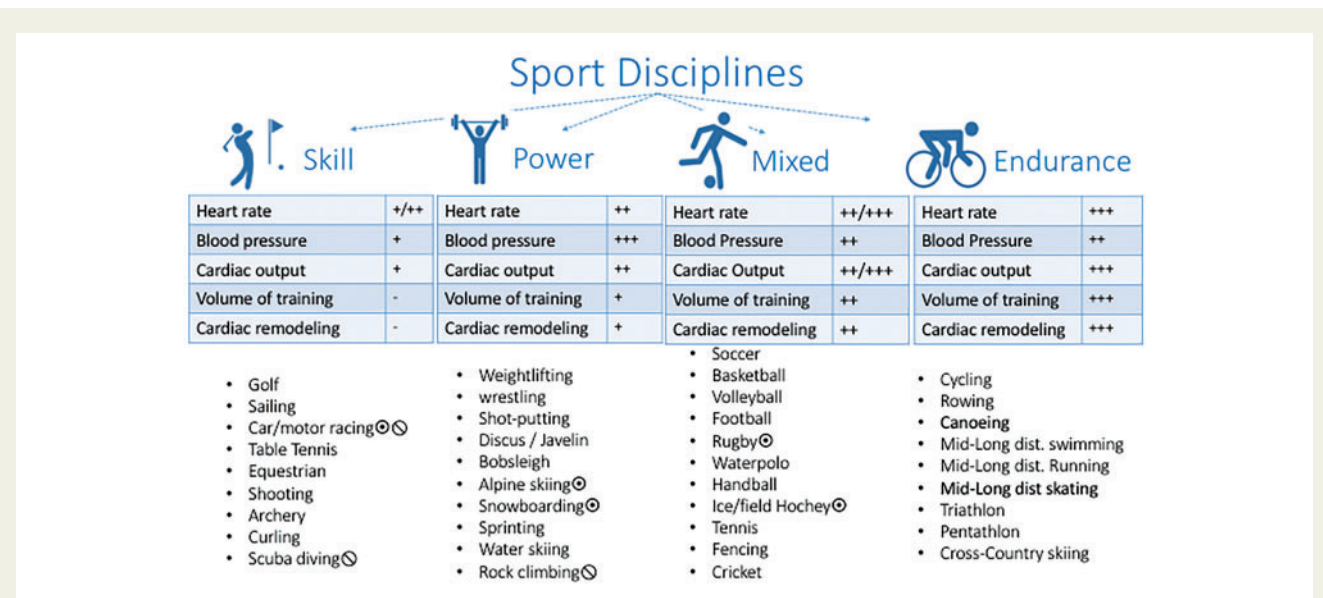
Sport Disciplines

Skill

| Heart rate | +/++ |
|---|---|
| Blood pressure | + |
| Cardiac output | + |
| Volume of training | - |
| Cardiac remodeling | - |

- Golf
- Sailing
- Car/motor racing⊙⊘
- Table Tennis
- Equestrian
- Shooting
- Archery
- Curling
- Scuba diving⊘

Power

| Heart rate | ++ |
|---|---|
| Blood pressure | +++ |
| Cardiac output | ++ |
| Volume of training | + |
| Cardiac remodeling | + |

- Weightlifting
- wrestling
- Shot-putting
- Discus / Javelin
- Bobsleigh
- Alpine skiing⊙
- Snowboarding⊙
- Sprinting
- Water skiing
- Rock climbing⊘

Mixed

| Heart rate | ++/+++ |
|---|---|
| Blood Pressure | ++ |
| Cardiac Output | ++/+++ |
| Volume of training | ++ |
| Cardiac remodeling | ++ |

- Soccer
- Basketball
- Volleyball
- Football
- Rugby⊙
- Waterpolo
- Handball
- Ice/field Hochey⊙
- Tennis
- Fencing
- Cricket

Endurance

| Heart rate | +++ |
|---|---|
| Blood Pressure | ++ |
| Cardiac output | +++ |
| Volume of training | +++ |
| Cardiac remodeling | +++ |

- Cycling
- Rowing
- Canoeing
- Mid-Long dist. swimming
- Mid-Long dist. Running
- Mid-Long dist skating
- Triathlon
- Pentathlon
- Cross-Country skiing